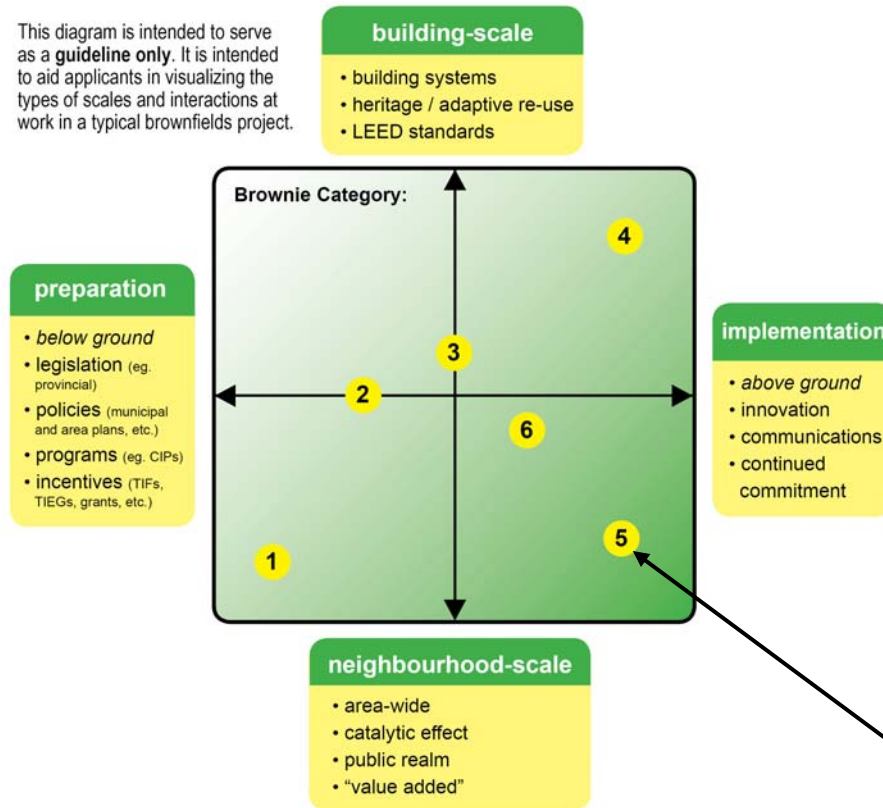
This diagram is intended to serve as a **guideline only**. It is intended to aid applicants in visualizing the types of scales and interactions at work in a typical brownfields project.

building-scale

- building systems
- heritage / adaptive re-use
- LEED standards

Brownie Category:

4

3

2

6

1

5

preparation

- *below ground*
- legislation (eg. provincial)
- policies (municipal and area plans, etc.)
- programs (eg. CIPs)
- incentives (TIFs, TIEGs, grants, etc.)

implementation

- *above ground*
- innovation
- communications
- continued commitment

neighbourhood-scale

- area-wide
- catalytic effect
- public realm
- "value added"